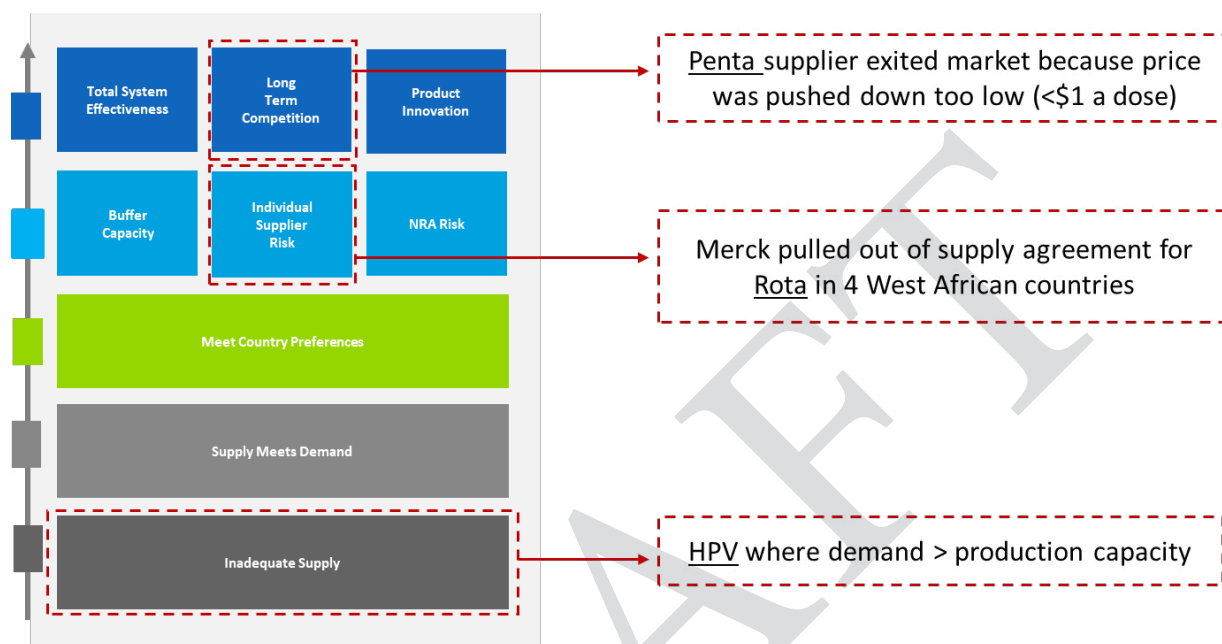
Total System Effectiveness

Long Term Competition

Product Innovation

Buffer Capacity

Individual Supplier Risk

NRA Risk

Meet Country Preferences

Supply Meets Demand

Inadequate Supply

Penta supplier exited market because price was pushed down too low (<\$1 a dose)

Merck pulled out of supply agreement for Rota in 4 West African countries

HPV where demand > production capacity

AFT